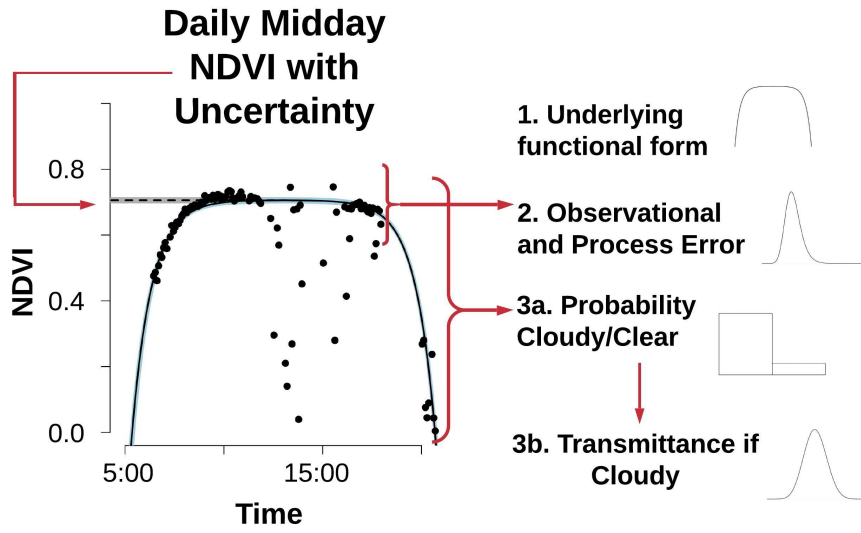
Daily Midday NDVI with Uncertainty

NDVI

0.8

0.4

0.0

5:00

15:00

Time

1. Underlying functional form

2. Observational and Process Error

3a. Probability Cloudy/Clear

3b. Transmittance if Cloudy